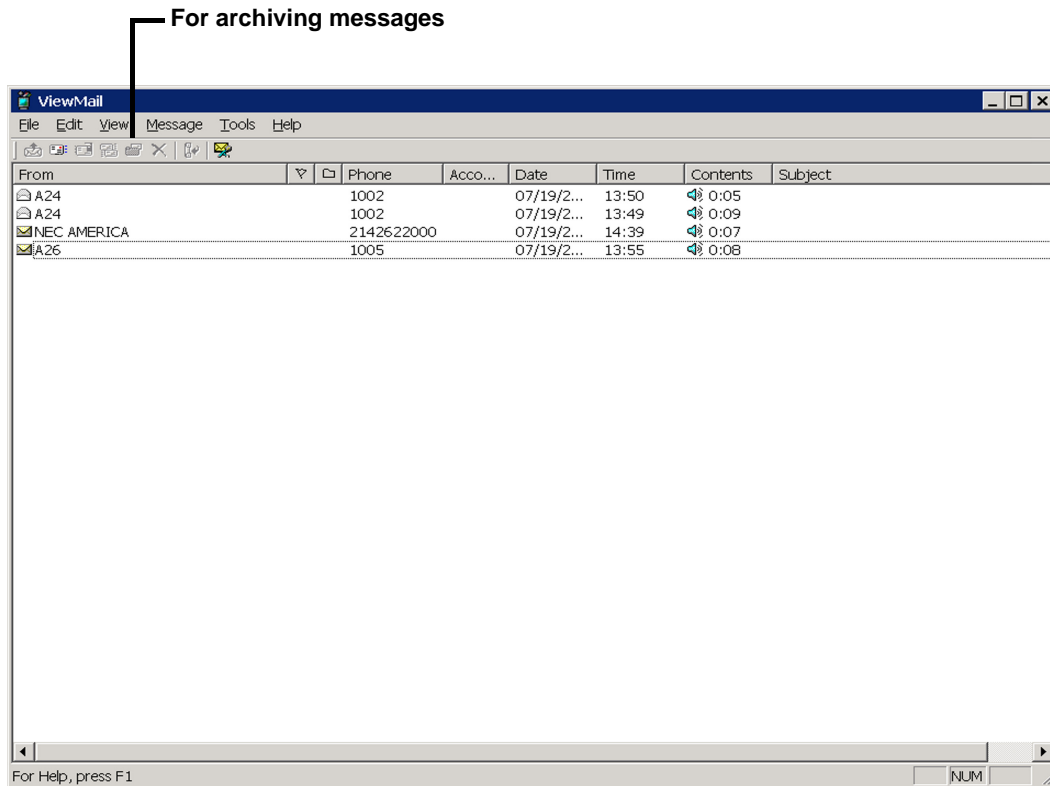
For archiving messages

ViewMail

File Edit View Message Tools Help

| From | | | Phone | Acco... | Date | Time | Contents | Subject |
|---|---|---|---|---|---|---|---|---|
| A24 | | | 1002 | | 07/19/2... | 13:50 | 0:05 | |
| A24 | | | 1002 | | 07/19/2... | 13:49 | 0:09 | |
| NEC AMERICA | | | 2142622000 | | 07/19/2... | 14:39 | 0:07 | |
| A26 | | | 1005 | | 07/19/2... | 13:55 | 0:08 | |

For Help, press F1

NUM